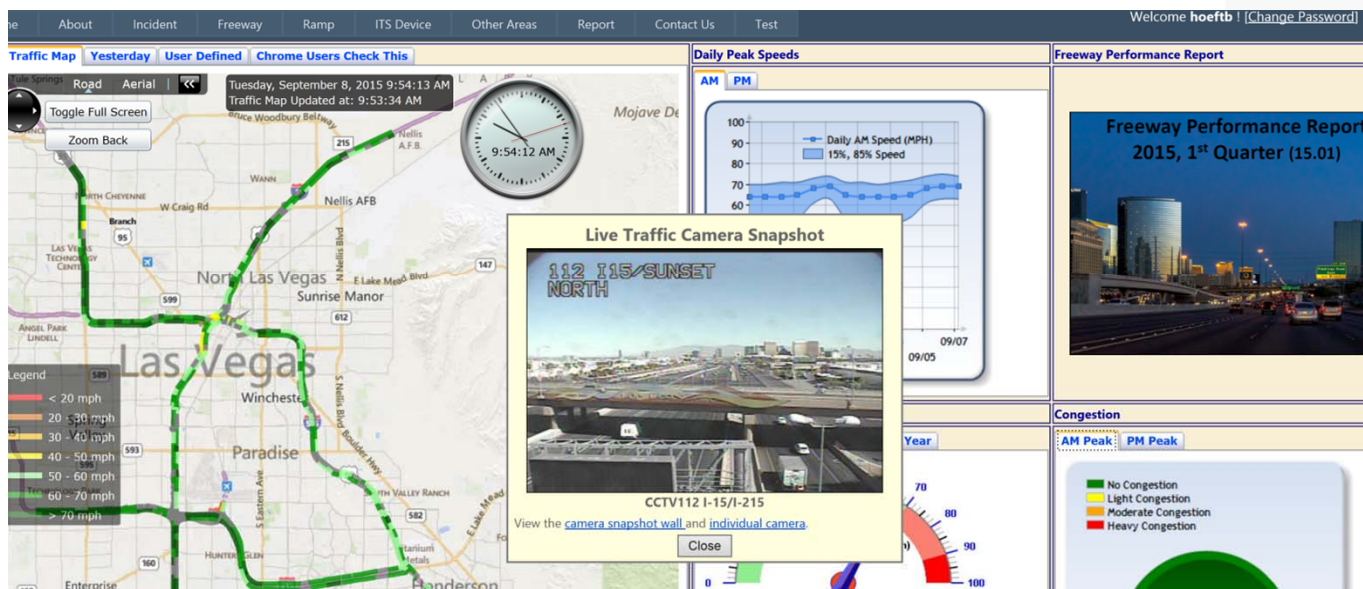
me About Incident Freeway Ramp ITS Device Other Areas Report Contact Us Test

Welcome **hoeftb** ! [Change Password]

Traffic Map | Yesterday | User Defined | Chrome Users Check This

Road Aerial | «

Tuesday, September 8, 2015 9:54:13 AM
Traffic Map Updated at: 9:53:34 AM

Toggle Full Screen

Zoom Back

9:54:12 AM

Mojave De

Bruce Woodbury Beltway

Nellis A.F.B.

215

North Cheyenne

Wann

W Craig Rd

Nellis AFB

Branch

95

Las Vegas Technology Center

N Nellis Blvd

E Lake Mead Blvd

147

North Las Vegas

Sunrise Manor

599

612

Angel Park

Lindell

Las Vegas

Legend

< 20 mph

20 - 30 mph

30 - 40 mph

40 - 50 mph

50 - 60 mph

60 - 70 mph

> 70 mph

589

Winchester

Paradise

S Nellis Blvd

Boulder Hwy

Spring Valley

Valley Ranch

582

Hunter Glen

160

Enterprise

Henderson

Daily Peak Speeds

AM | PM

100
90
80
70
60

Daily AM Speed (MPH)
15%, 85% Speed

09/05
09/07

Live Traffic Camera Snapshot

112 I15/SUNSET
NORTH

CCTV112 I-15/I-215

View the camera snapshot wall and individual camera.

Close

Year

70
80
90
100
0

Freeway Performance Report

Freeway Performance Report
2015, 1st Quarter (15.01)

Congestion

AM Peak | PM Peak

No Congestion
Light Congestion
Moderate Congestion
Heavy Congestion